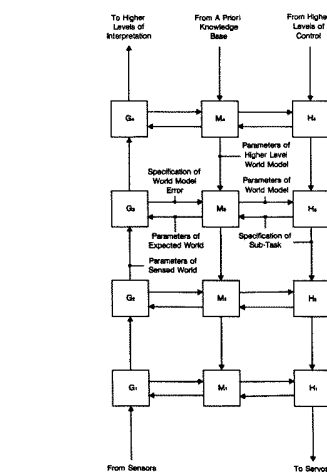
To Higher Levels of Interpretation

From A Priori Knowledge Base

From Higher Levels of Control

G₄

M₄

H₄

Parameters of Higher Level World Model

Specification of World Model Error

Parameters of World Model

G₃

M₃

H₃

Parameters of Expected World

Specification of Sub-Task

Parameters of Sensed World

G₂

M₂

H₂

G₁

M₁

H₁

From Sensors

To Servos